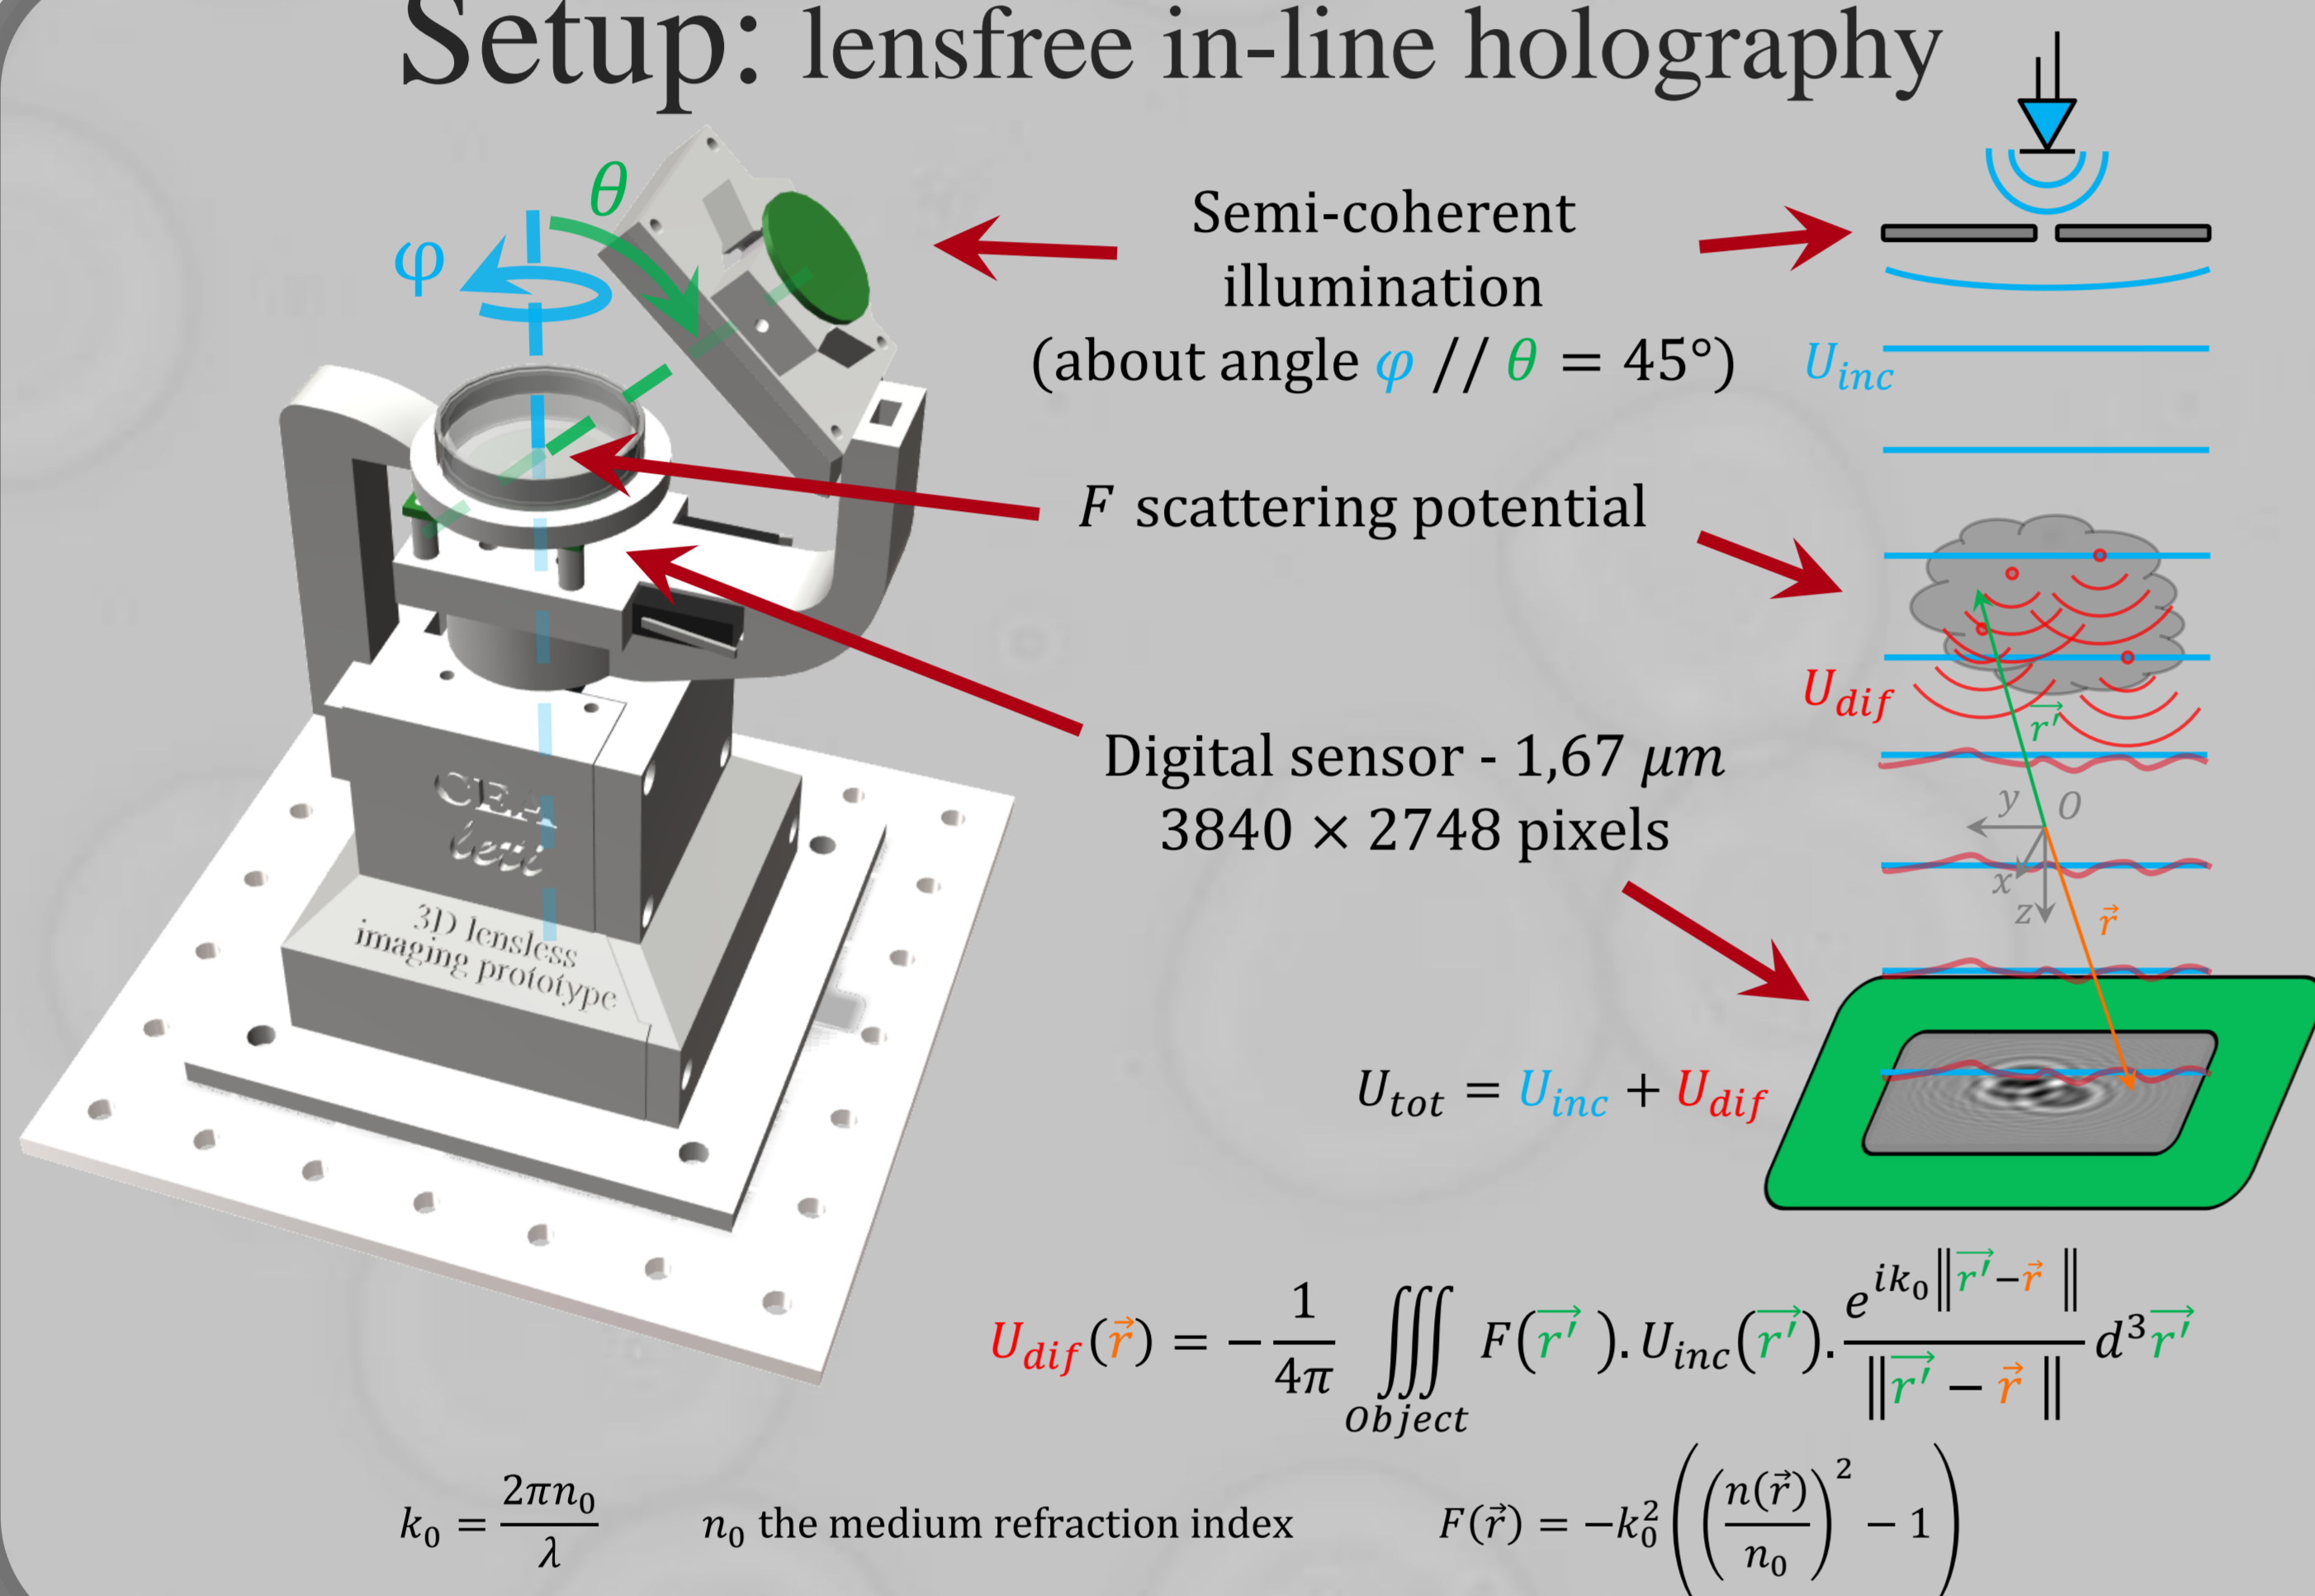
Setup: lensfree in-line holography

$\theta$

$\varphi$

Semi-coherent illumination (about angle $\varphi$ // $\theta = 45°$)

$U_{inc}$

$F$ scattering potential

$U_{dif}$

$\vec{r'}$

$y$ $O$

$x$

$z$

$\vec{r}$

Digital sensor - 1,67 $\mu m$
3840 × 2748 pixels

CEA leti

3D lensless imaging prototype

$U_{tot} = U_{inc} + U_{dif}$

$U_{dif}(\vec{r}) = -\frac{1}{4\pi} \iiint_{Object} F(\vec{r'}).U_{inc}(\vec{r'}).\frac{e^{ik_0\|\vec{r'}-\vec{r}\|}}{\|\vec{r'}-\vec{r}\|} d^3\vec{r'}$

$k_0 = \frac{2\pi n_0}{\lambda}$ $n_0$ the medium refraction index $F(\vec{r}) = -k_0^2\left(\left(\frac{n(\vec{r})}{n_0}\right)^2 - 1\right)$